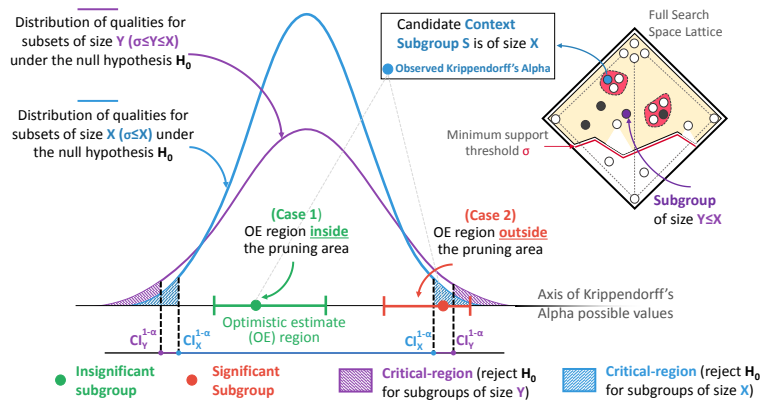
Distribution of qualities for subsets of size Y (σ≤Y≤X) under the null hypothesis $H_0$

Distribution of qualities for subsets of size X (σ≤X) under the null hypothesis $H_0$

Candidate Context Subgroup S is of size X

Observed Krippendorff's Alpha

Full Search Space Lattice

Minimum support threshold σ

Subgroup of size Y≤X

(Case 1) OE region inside the pruning area

(Case 2) OE region outside the pruning area

Axis of Krippendorff's Alpha possible values

Optimistic estimate (OE) region

$CI_Y^{1-\alpha}$ $CI_X^{1-\alpha}$ $CI_X^{1-\alpha}$ $CI_Y^{1-\alpha}$

Insignificant subgroup

Significant Subgroup

Critical-region (reject $H_0$ for subgroups of size Y)

Critical-region (reject $H_0$ for subgroups of size X)